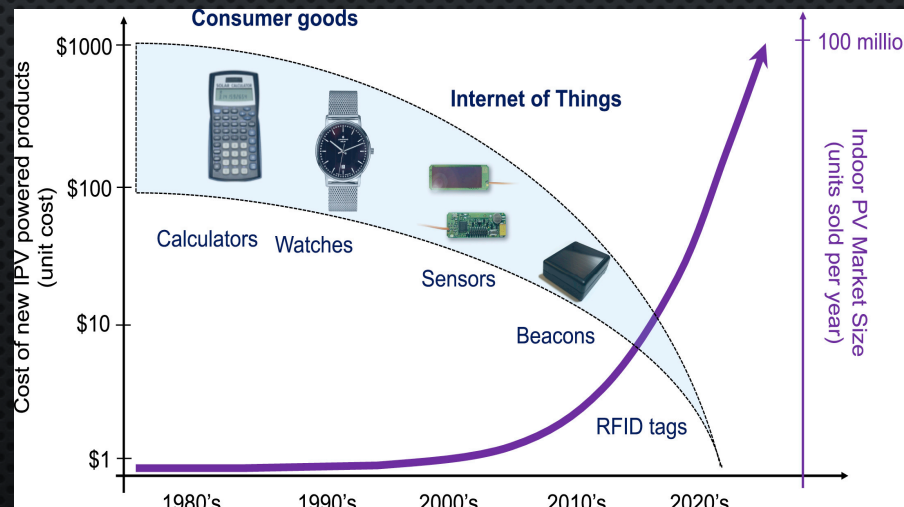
Consumer goods

Internet of Things

Cost of new IPV powered products (unit cost)

$1000

$100

$10

$1

Calculators

Watches

Sensors

Beacons

RFID tags

1980's

1990's

2000's

2010's

2020's

100 millio

Indoor PV Market Size (units sold per year)